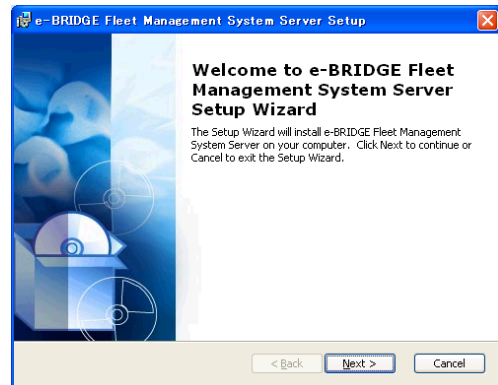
e-BRIDGE Fleet Management System Server Setup

Welcome to e-BRIDGE Fleet Management System Server Setup Wizard

The Setup Wizard will install e-BRIDGE Fleet Management System Server on your computer. Click Next to continue or Cancel to exit the Setup Wizard.

< Back
Next >
Cancel